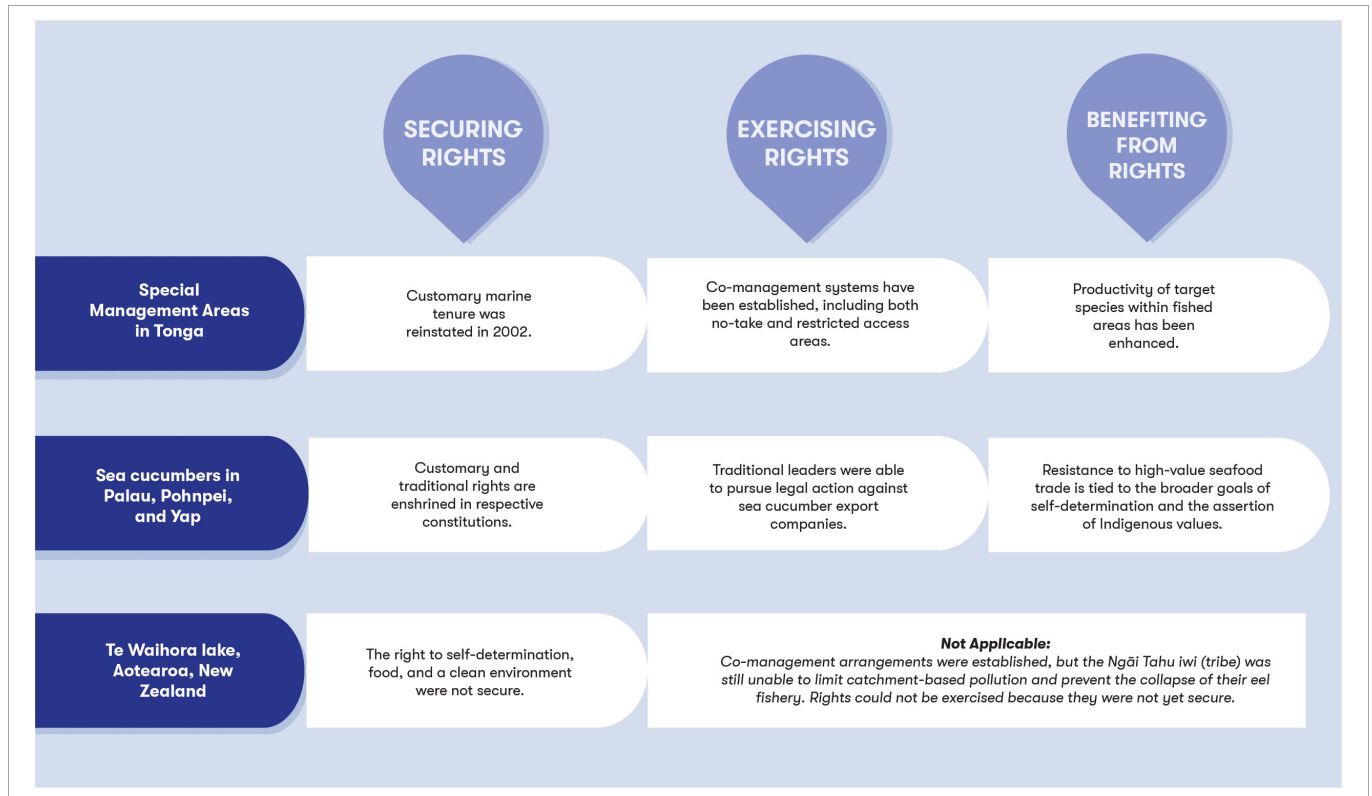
SECURING RIGHTS

EXERCISING RIGHTS

BENEFITING FROM RIGHTS

| | | | |
|---|---|---|---|
| Special Management Areas in Tonga | Customary marine tenure was reinstated in 2002. | Co-management systems have been established, including both no-take and restricted access areas. | Productivity of target species within fished areas has been enhanced. |
| Sea cucumbers in Palau, Pohnpei, and Yap | Customary and traditional rights are enshrined in respective constitutions. | Traditional leaders were able to pursue legal action against sea cucumber export companies. | Resistance to high-value seafood trade is tied to the broader goals of self-determination and the assertion of Indigenous values. |
| Te Waihora lake, Aotearoa, New Zealand | The right to self-determination, food, and a clean environment were not secure. | ***Not Applicable:*** *Co-management arrangements were established, but the Ngāi Tahu iwi (tribe) was still unable to limit catchment-based pollution and prevent the collapse of their eel fishery. Rights could not be exercised because they were not yet secure.* | |